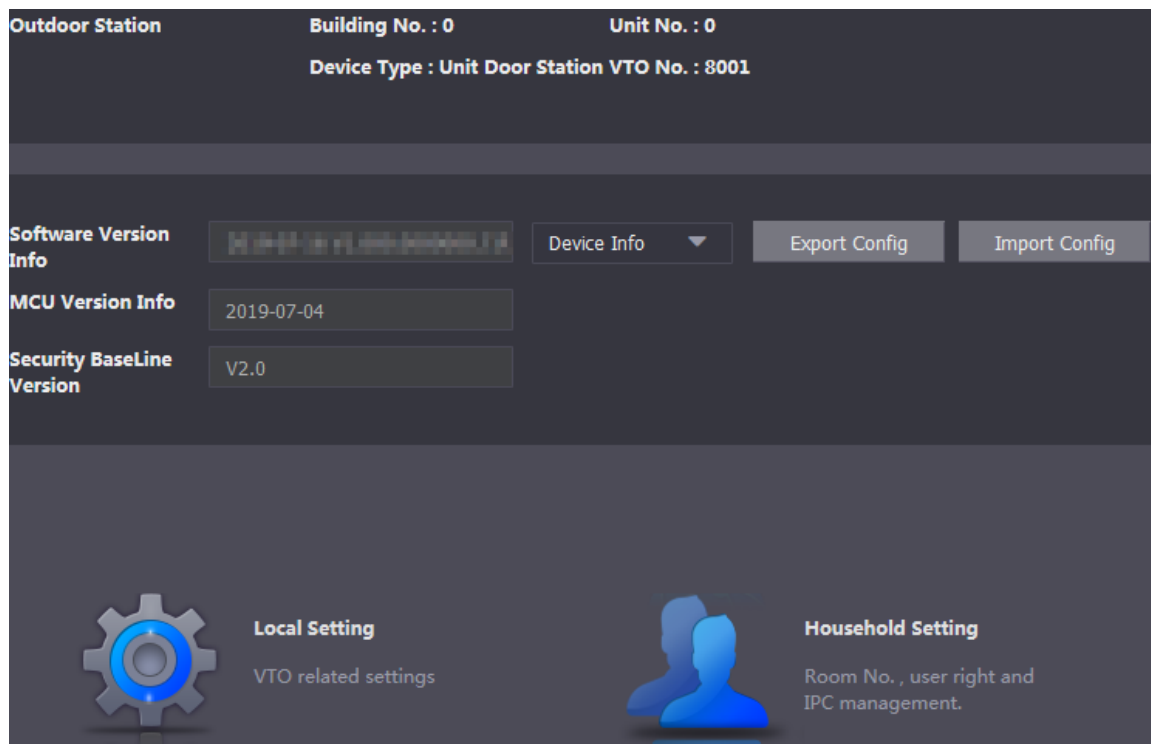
Outdoor Station

Building No. : 0

Unit No. : 0

Device Type : Unit Door Station VTO No. : 8001

Software Version Info

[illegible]

Device Info

Export Config

Import Config

MCU Version Info

2019-07-04

Security BaseLine Version

V2.0

Local Setting

VTO related settings

Household Setting

Room No. , user right and IPC management.